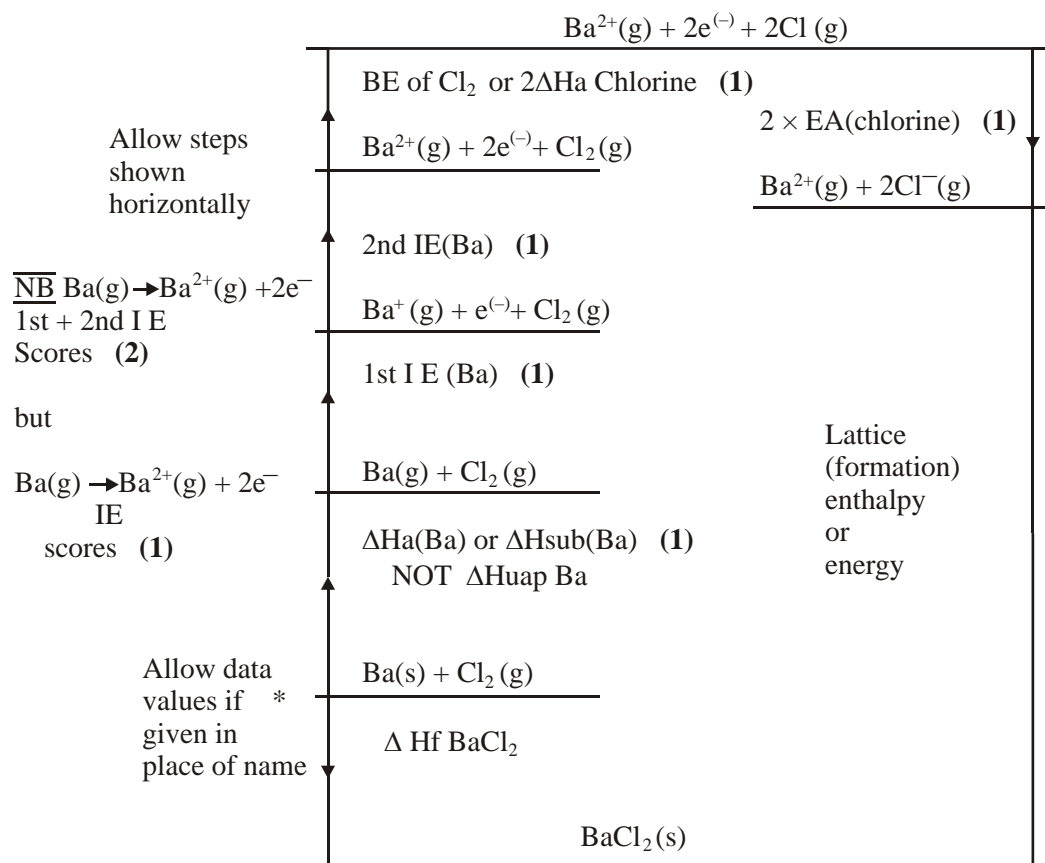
$Ba^{2+}(g) + 2e^{(-)} + 2Cl\,(g)$

BE of $Cl_2$ or 2ΔHa Chlorine **(1)**

$2 \times$ EA(chlorine) **(1)**

Allow steps shown horizontally

$Ba^{2+}(g) + 2e^{(-)} + Cl_2(g)$

$Ba^{2+}(g) + 2Cl^{-}(g)$

2nd IE(Ba) **(1)**

NB $Ba(g) \rightarrow Ba^{2+}(g) + 2e^{-}$
1st + 2nd I E
Scores **(2)**

$Ba^{+}(g) + e^{(-)} + Cl_2(g)$

1st I E (Ba) **(1)**

but

Lattice (formation) enthalpy or energy

$Ba(g) \rightarrow Ba^{2+}(g) + 2e^{-}$
IE
scores **(1)**

$Ba(g) + Cl_2(g)$

ΔHa(Ba) or ΔHsub(Ba) **(1)**
NOT ΔHuap Ba

Allow data values if given in place of name *

$Ba(s) + Cl_2(g)$

Δ Hf $BaCl_2$

$BaCl_2(s)$